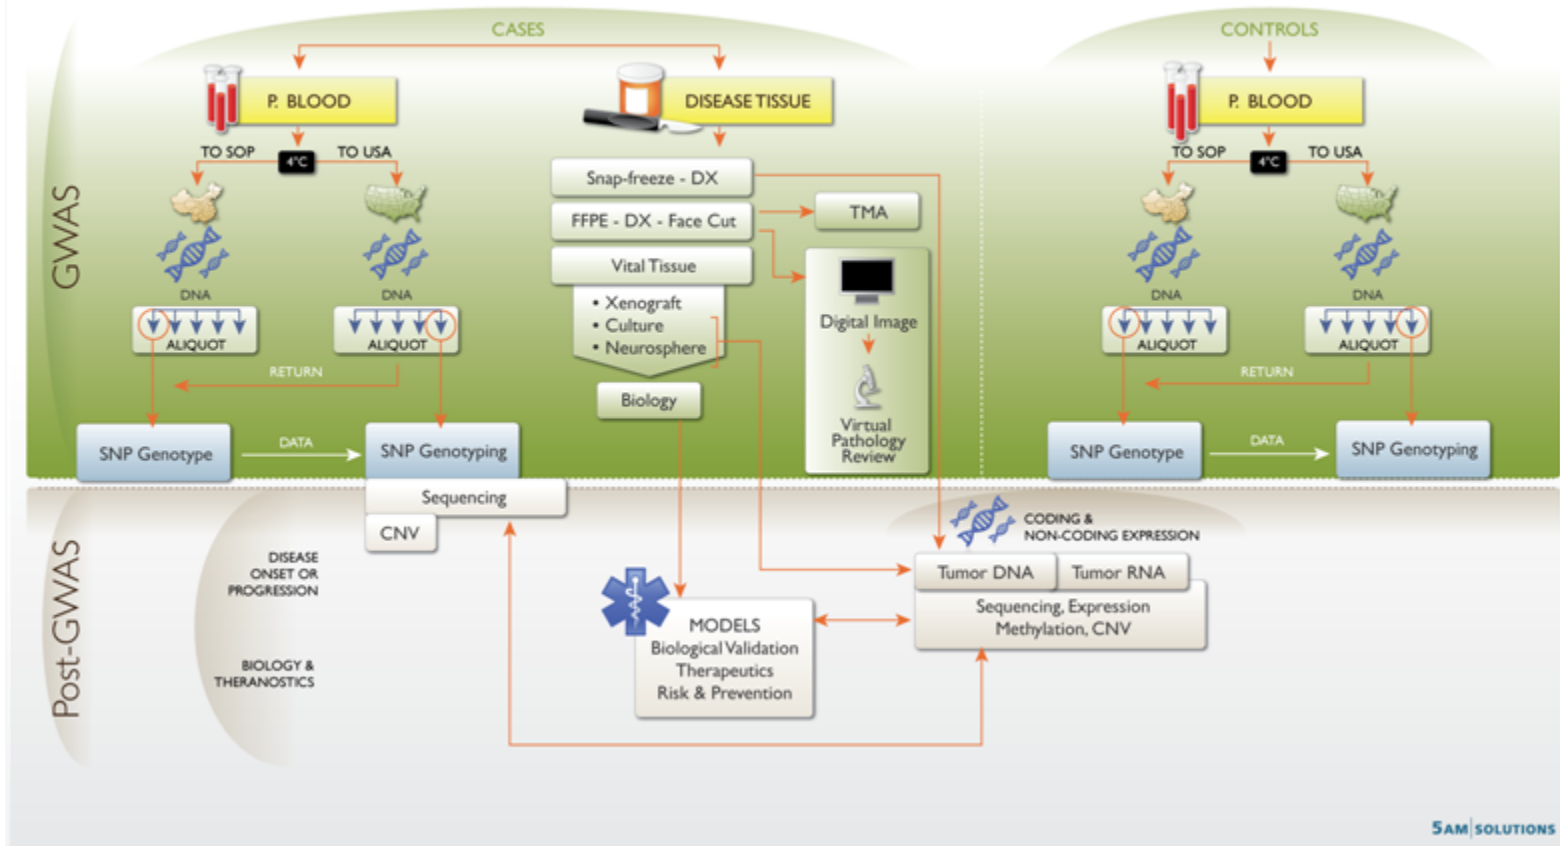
GWAS

CASES

P. BLOOD

TO SOP

4°C

TO USA

DNA

ALIQUOT

DNA

ALIQUOT

RETURN

SNP Genotype

DATA

SNP Genotyping

DISEASE TISSUE

Snap-freeze - DX

FFPE - DX - Face Cut

TMA

Vital Tissue

• Xenograft
• Culture
• Neurosphere

Biology

Digital Image

Virtual Pathology Review

CONTROLS

P. BLOOD

TO SOP

4°C

TO USA

DNA

ALIQUOT

DNA

ALIQUOT

RETURN

SNP Genotype

DATA

SNP Genotyping

Post-GWAS

Sequencing

CNV

DISEASE ONSET OR PROGRESSION

BIOLOGY & THERANOSTICS

CODING & NON-CODING EXPRESSION

Tumor DNA

Tumor RNA

Sequencing, Expression Methylation, CNV

MODELS
Biological Validation
Therapeutics
Risk & Prevention

5AM SOLUTIONS